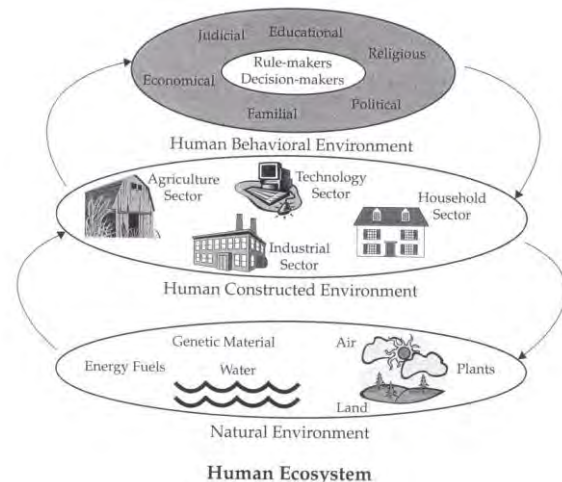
Judicial
Educational
Religious
Economical
Rule-makers
Decision-makers
Political
Familial

Human Behavioral Environment

Agriculture Sector
Technology Sector
Household Sector
Industrial Sector

Human Constructed Environment

Genetic Material
Energy Fuels
Water
Air
Plants
Land

Natural Environment

Human Ecosystem